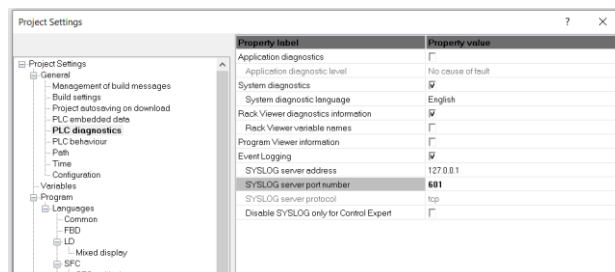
Project Settings

? ×

Project Settings
General
Management of build messages
Build settings
Project autosaving on download
PLC embedded data
PLC diagnostics
PLC behaviour
Path
Time
Configuration
Variables
Program
Languages
Common
FBD
LD
Mixed display
SFC

| Property label | Property value |
|---|---|
| Application diagnostics | |
| Application diagnostic level | No cause of fault |
| System diagnostics | ☑ |
| System diagnostic language | English |
| Rack Viewer diagnostics information | ☑ |
| Rack Viewer variable names | |
| Program Viewer information | |
| Event Logging | ☑ |
| SYSLOG server address | 127.0.0.1 |
| SYSLOG server port number | 601 |
| SYSLOG server protocol | tcp |
| Disable SYSLOG only for Control Expert | |